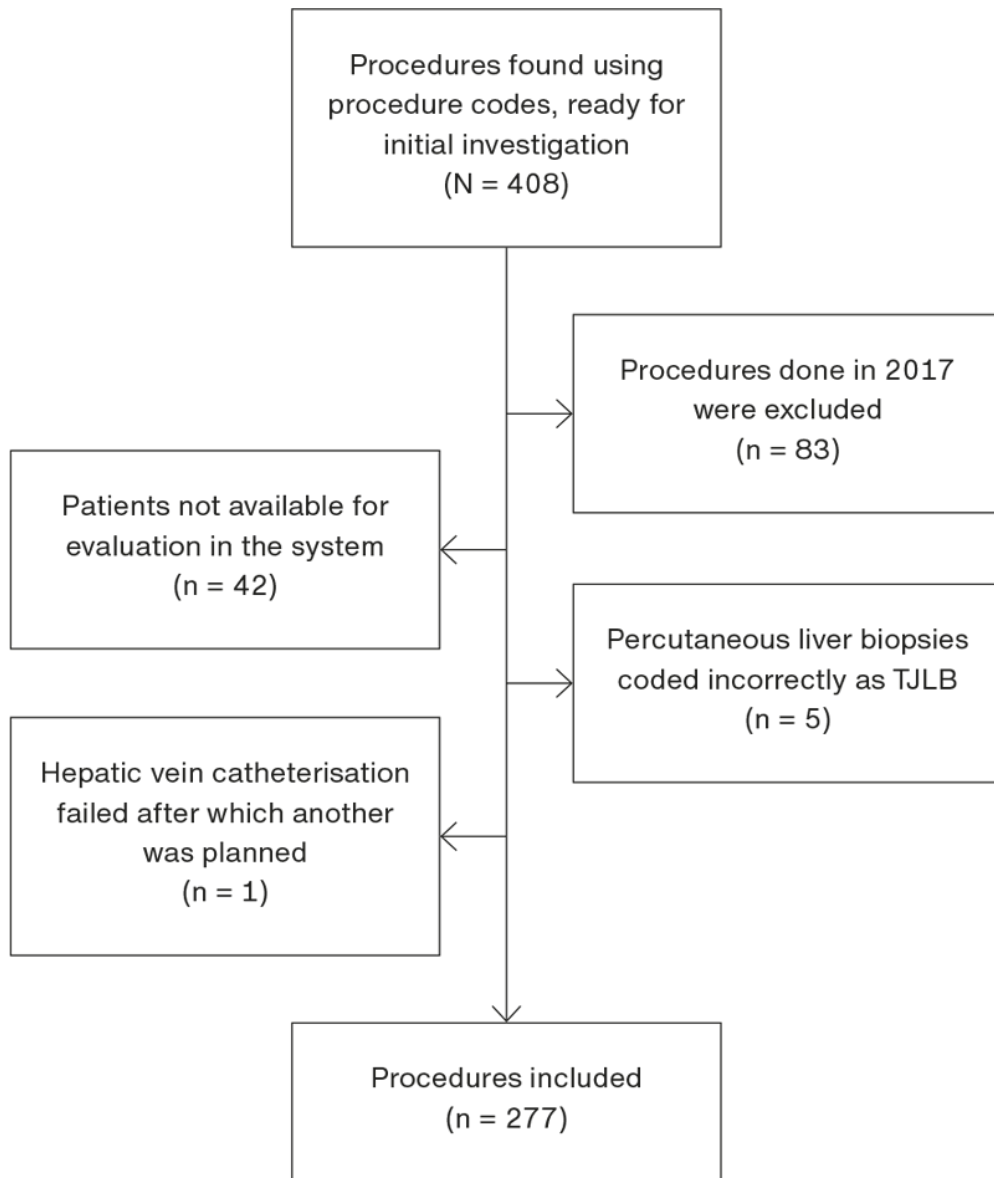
Procedures found using procedure codes, ready for initial investigation
(N = 408)

Procedures done in 2017 were excluded
(n = 83)

Patients not available for evaluation in the system
(n = 42)

Percutaneous liver biopsies coded incorrectly as TJLB
(n = 5)

Hepatic vein catheterisation failed after which another was planned
(n = 1)

Procedures included
(n = 277)